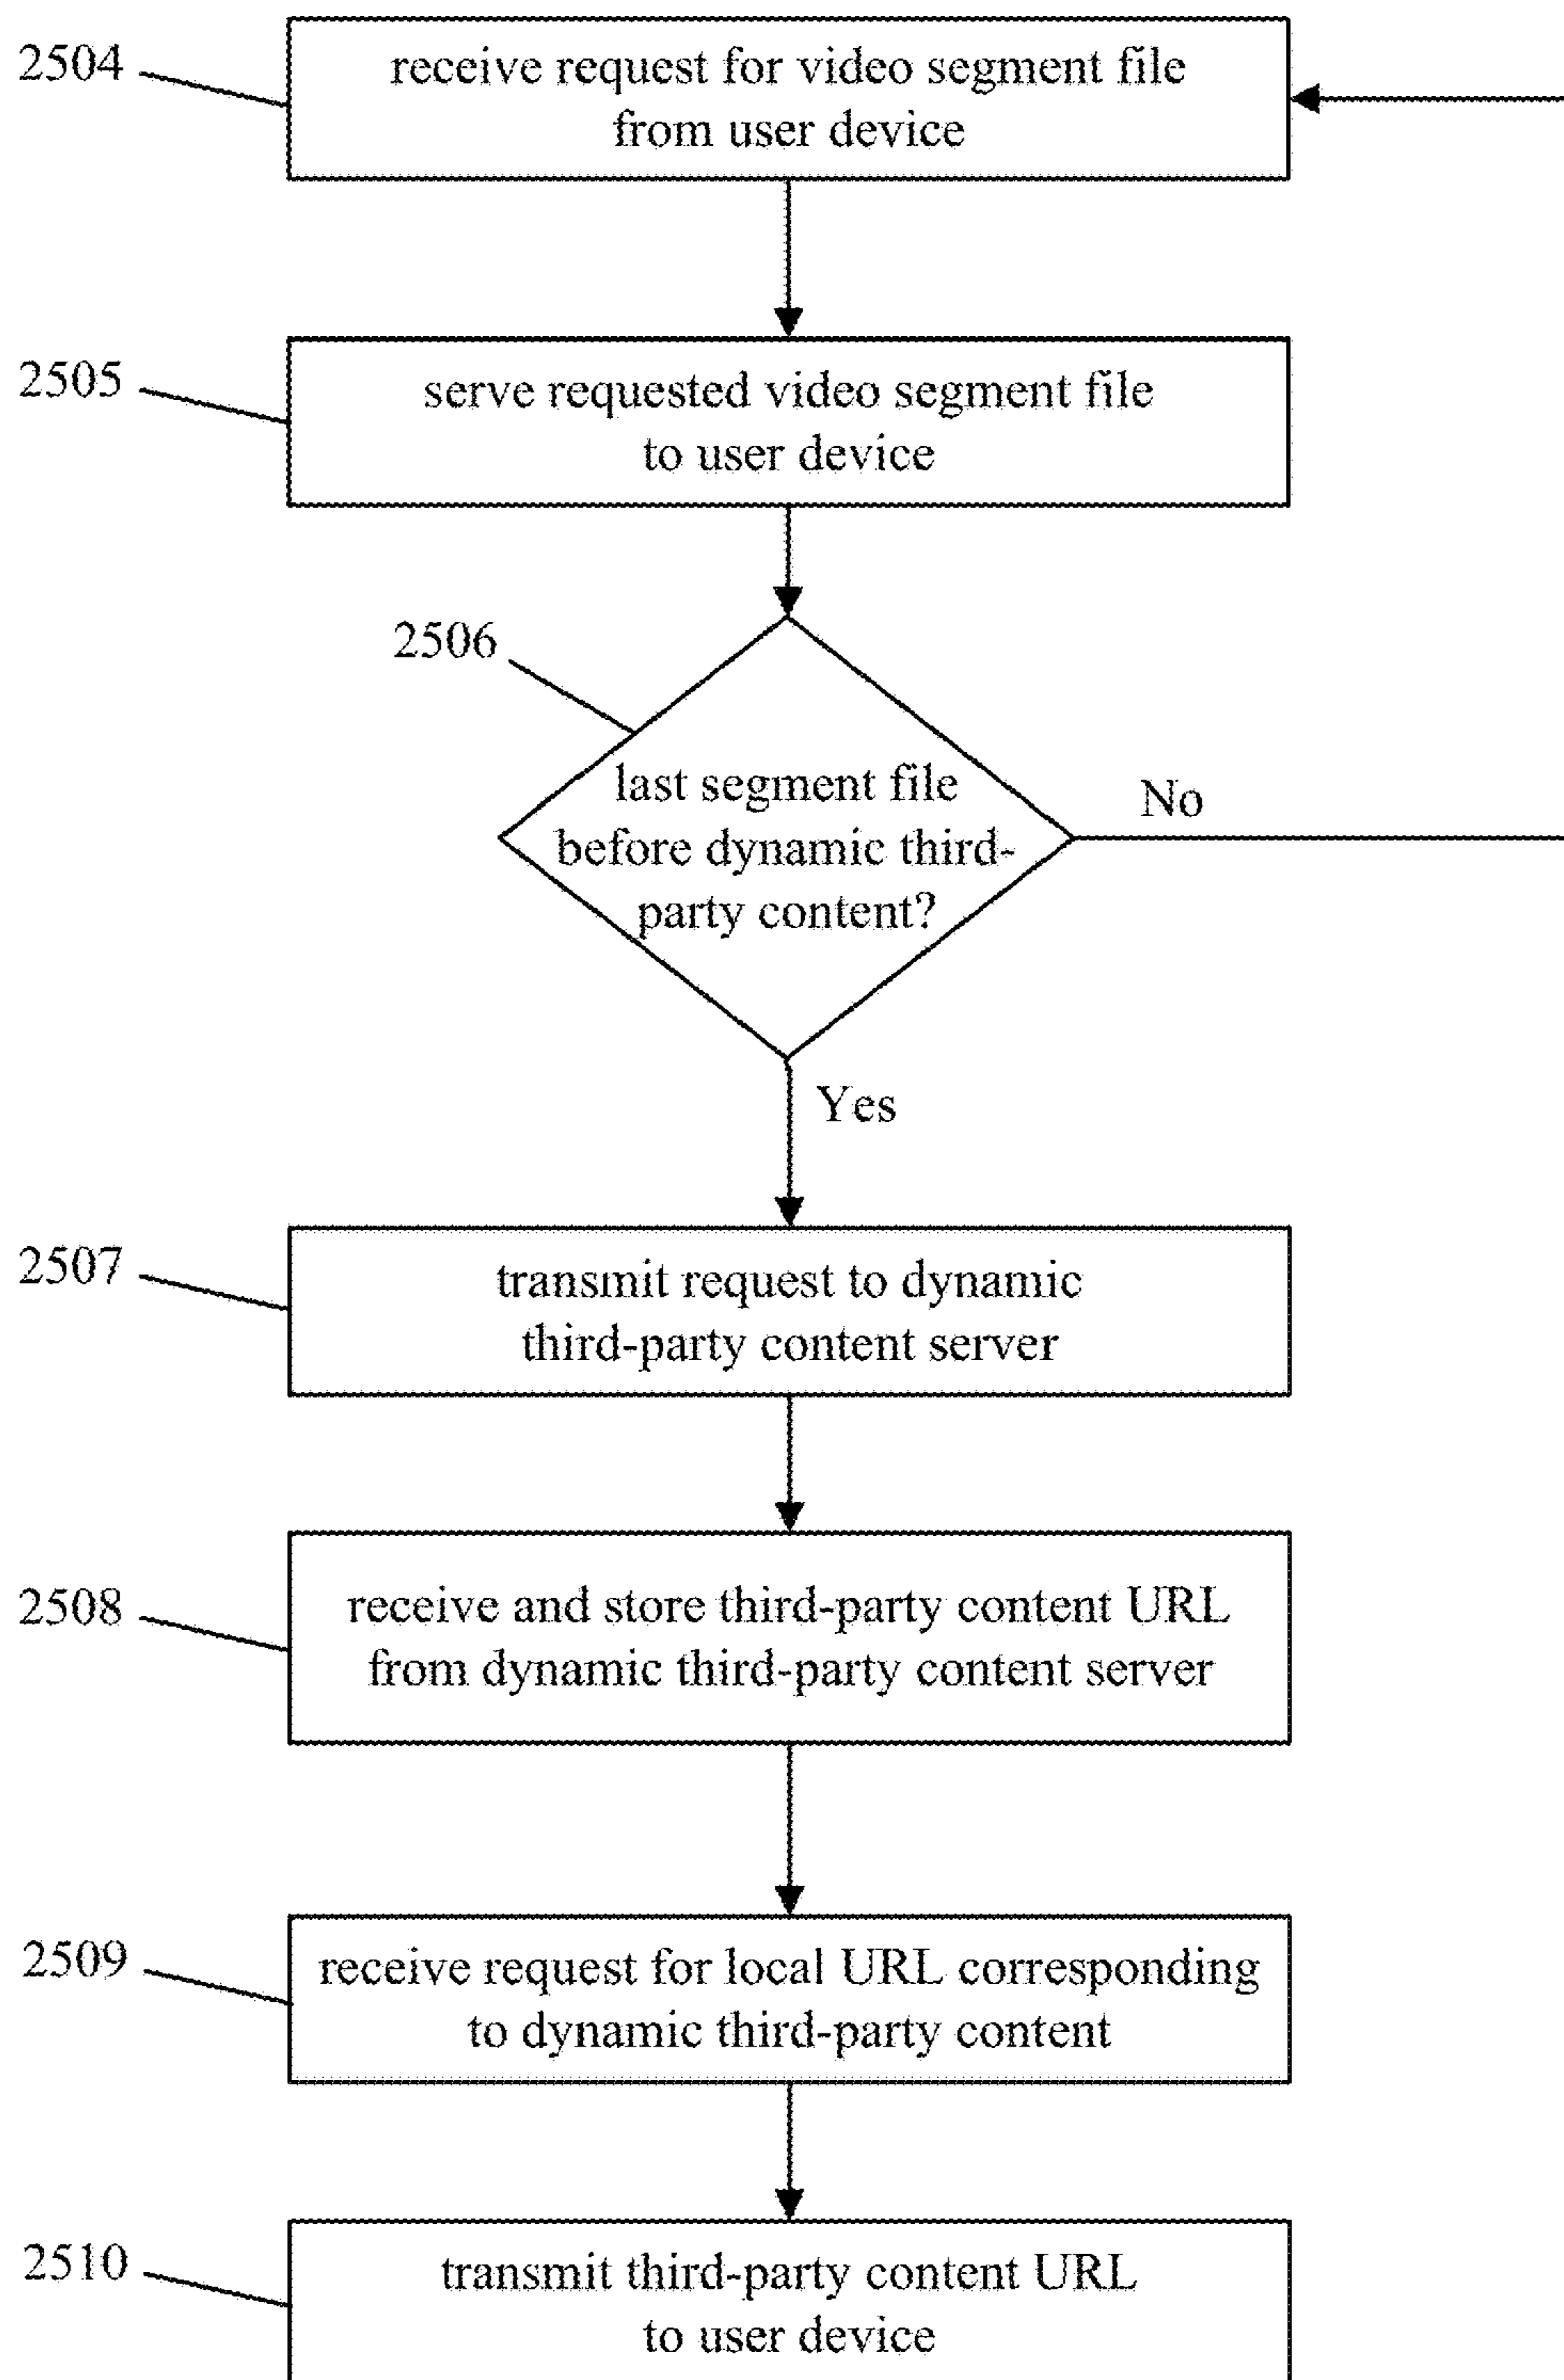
2504
receive request for video segment file from user device

2505
serve requested video segment file to user device

2506
last segment file before dynamic third-party content?

No

Yes

2507
transmit request to dynamic third-party content server

2508
receive and store third-party content URL from dynamic third-party content server

2509
receive request for local URL corresponding to dynamic third-party content

2510
transmit third-party content URL to user device